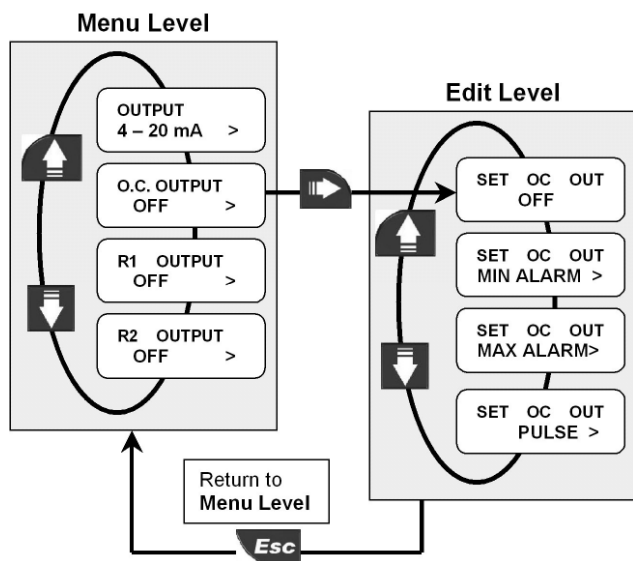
Menu Level

OUTPUT
4 – 20 mA >

O.C. OUTPUT
OFF >

R1 OUTPUT
OFF >

R2 OUTPUT
OFF >

Edit Level

SET OC OUT
OFF

SET OC OUT
MIN ALARM >

SET OC OUT
MAX ALARM>

SET OC OUT
PULSE >

Return to
Menu Level

Esc